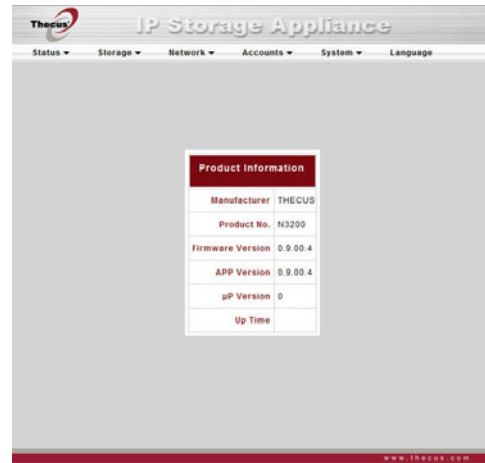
Thecus

IP Storage Appliance

Status ▾ Storage ▾ Network ▾ Accounts ▾ System ▾ Language

| Product Information | |
|---|---|
| Manufacturer | THECUS |
| Product No. | N3200 |
| Firmware Version | 0.9.00.4 |
| APP Version | 0.9.00.4 |
| µP Version | 0 |
| Up Time | |

www.thecus.com